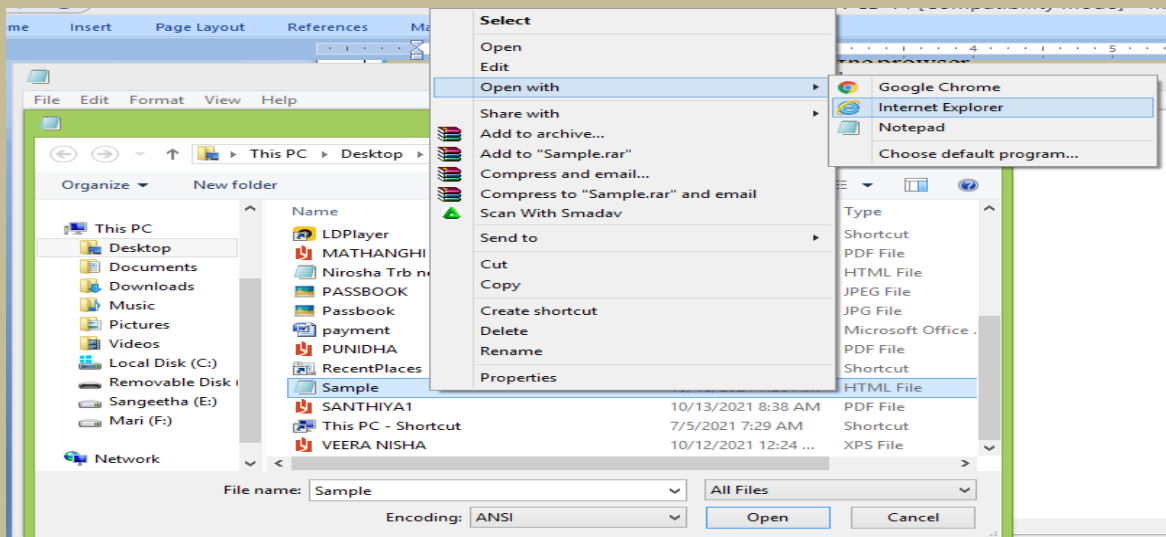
me Insert Page Layout References Ma

File Edit Format View Help

This PC ▸ Desktop

Organize ▾ New folder

This PC
Desktop
Documents
Downloads
Music
Pictures
Videos
Local Disk (C:)
Removable Disk
Sangeetha (E:)
Mari (F:)
Network

| Name | | Type |
|---|---|---|
| LDPlayer | | Shortcut |
| MATHANGHI | | PDF File |
| Nirosha Trb n | | HTML File |
| PASSBOOK | | JPEG File |
| Passbook | | JPG File |
| payment | | Microsoft Office |
| PUNIDHA | | PDF File |
| RecentPlaces | | Shortcut |
| Sample | | HTML File |
| SANTHIYA1 | 10/13/2021 8:38 AM | PDF File |
| This PC - Shortcut | 7/5/2021 7:29 AM | Shortcut |
| VEERA NISHA | 10/12/2021 12:24 ... | XPS File |

File name: Sample
All Files
Encoding: ANSI
Open
Cancel

Select
Open
Edit
Open with
Share with
Add to archive...
Add to "Sample.rar"
Compress and email...
Compress to "Sample.rar" and email
Scan With Smadav
Send to
Cut
Copy
Create shortcut
Delete
Rename
Properties

Google Chrome
Internet Explorer
Notepad
Choose default program...